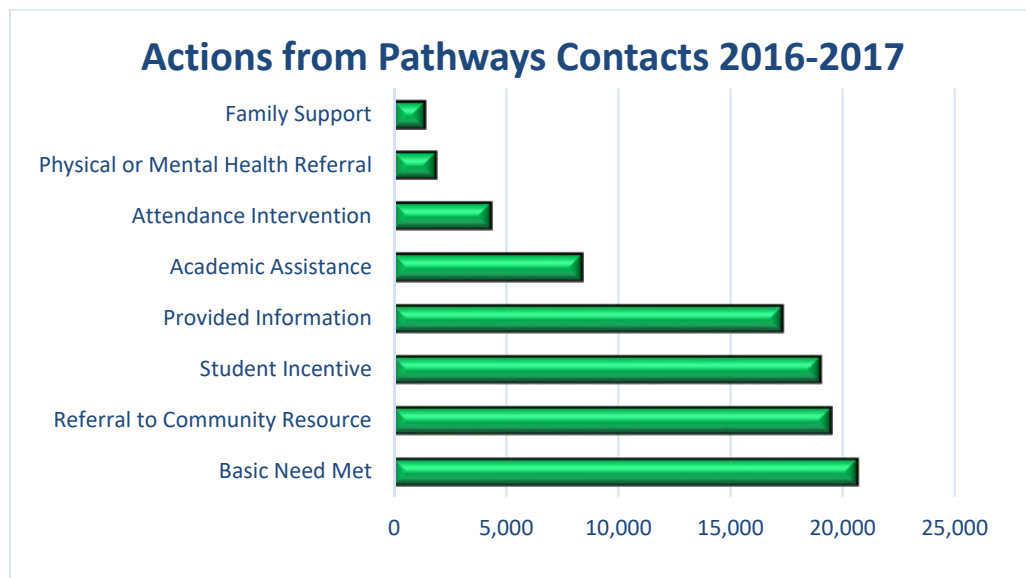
Actions from Pathways Contacts 2016-2017

Family Support
Physical or Mental Health Referral
Attendance Intervention
Academic Assistance
Provided Information
Student Incentive
Referral to Community Resource
Basic Need Met

0
5,000
10,000
15,000
20,000
25,000